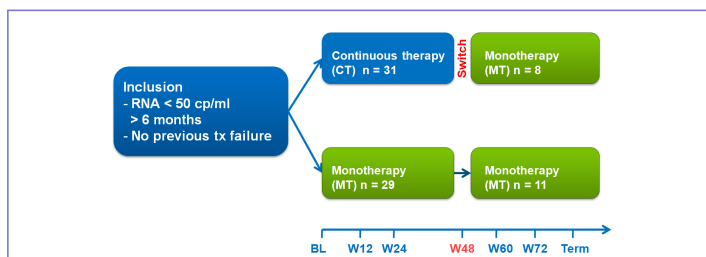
Inclusion
- RNA < 50 cp/ml
> 6 months
- No previous tx failure

Continuous therapy (CT) n = 31

Switch

Monotherapy (MT) n = 8

Monotherapy (MT) n = 29

Monotherapy (MT) n = 11

BL W12 W24 W48 W60 W72 Term